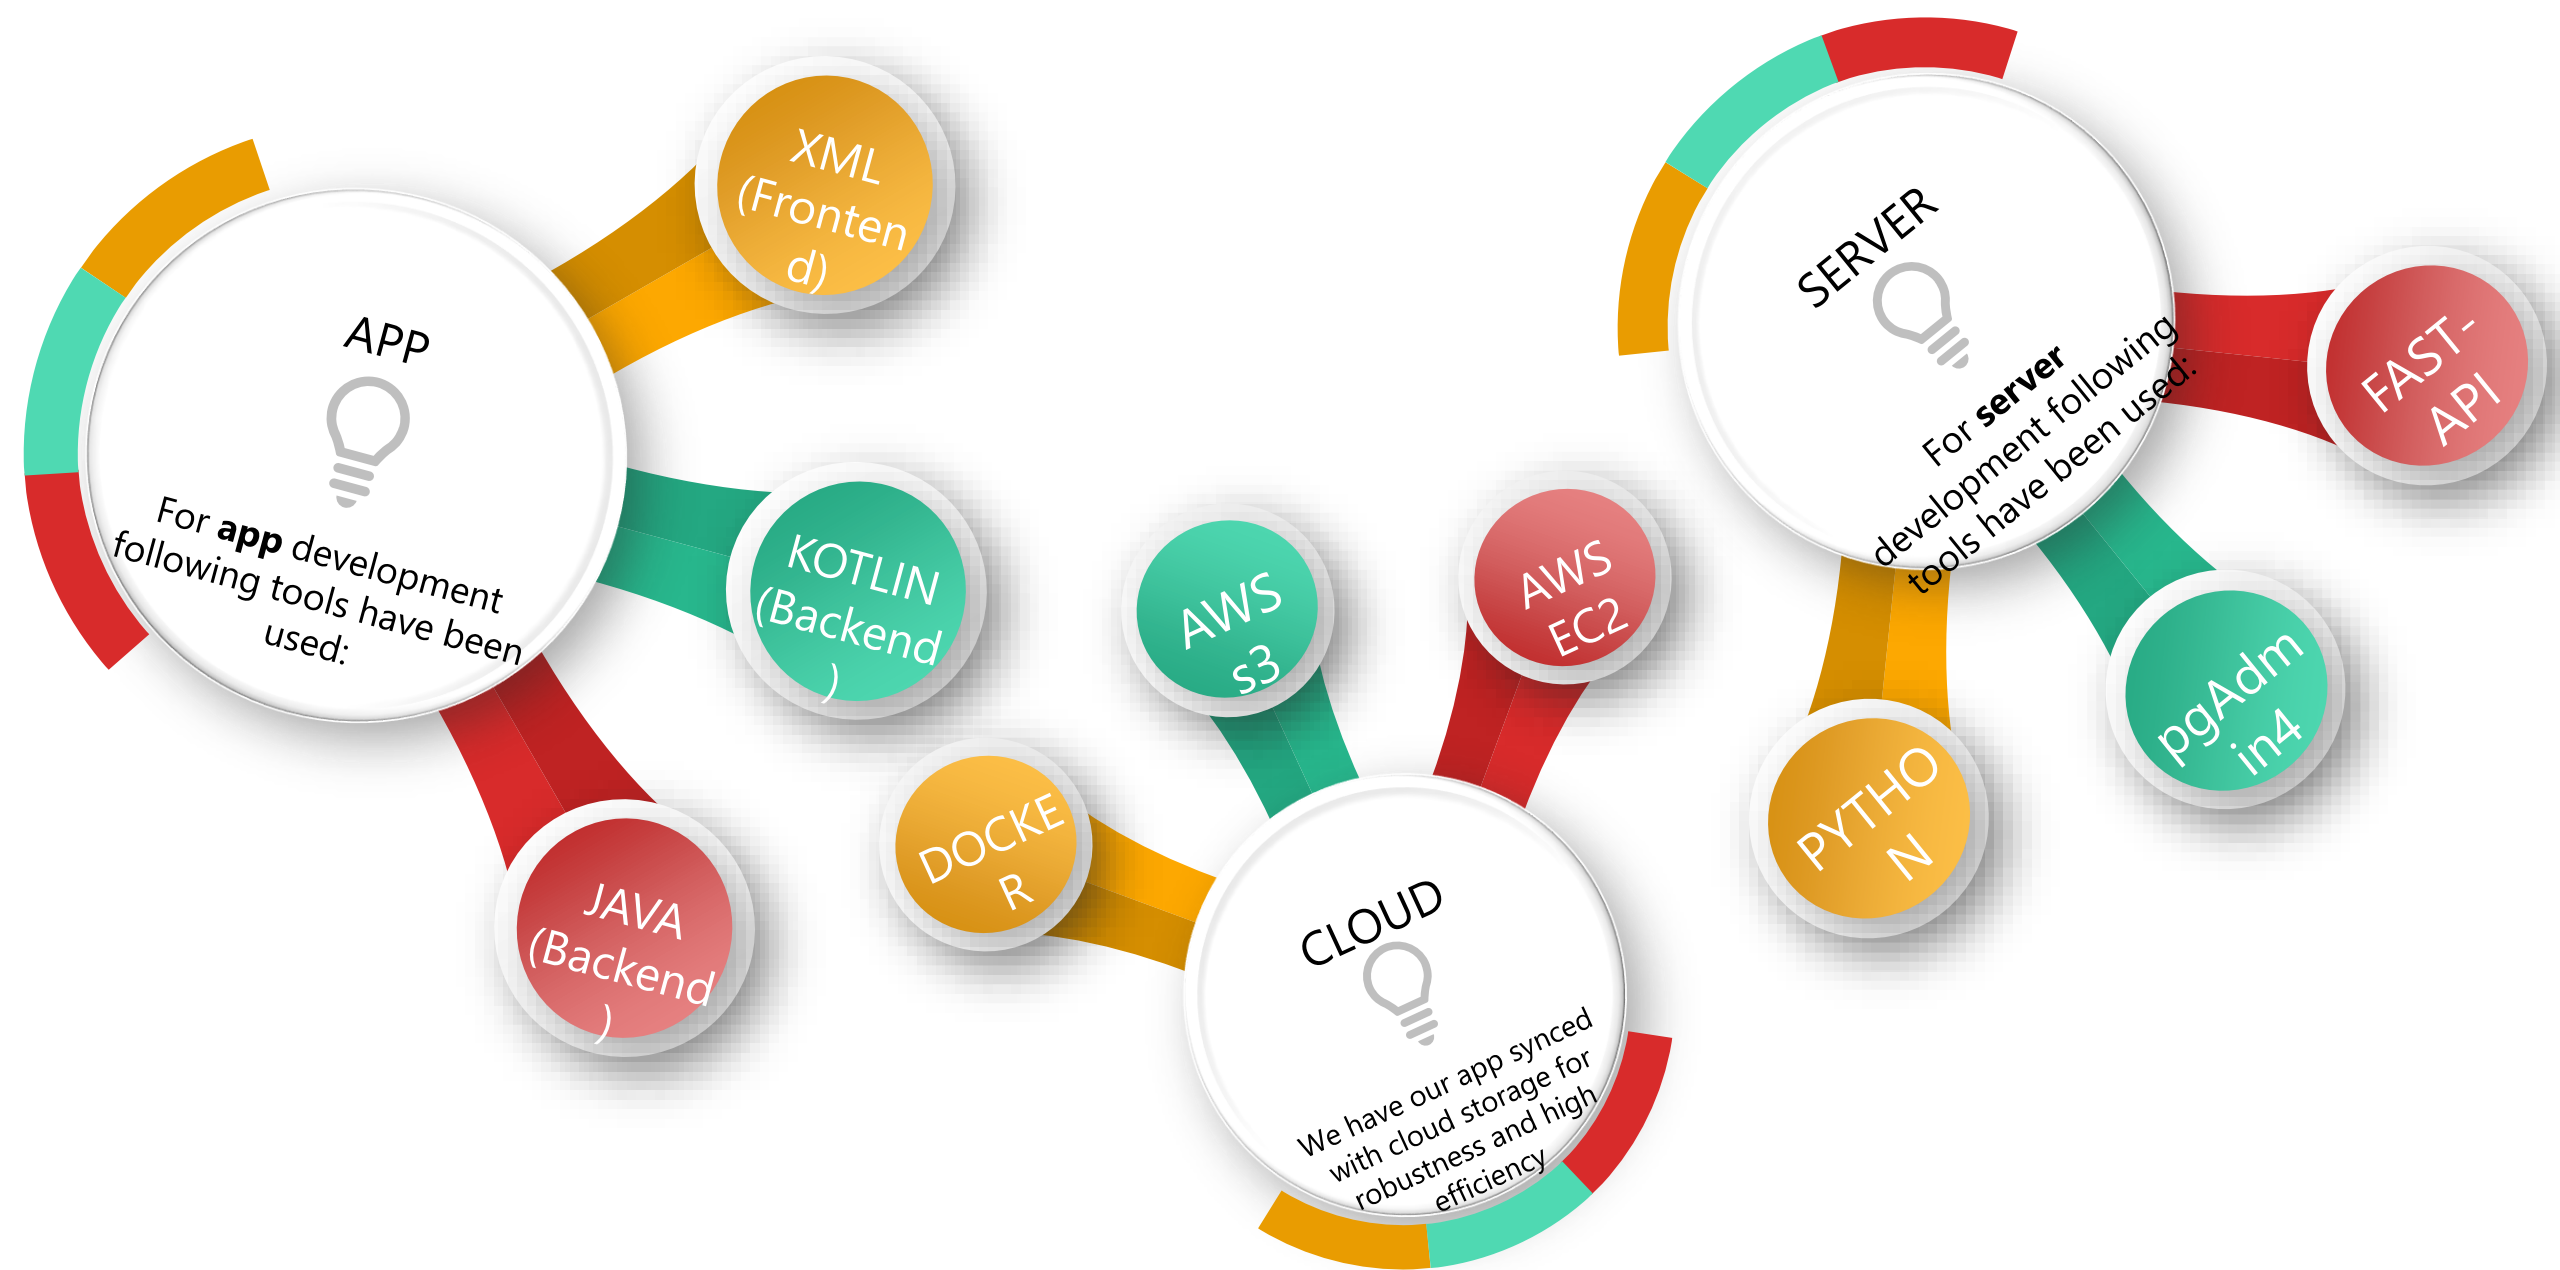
APP

For **app** development following tools have been used:

XML (Frontend)

KOTLIN (Backend)

JAVA (Backend)

DOCKER

AWS s3

AWS EC2

CLOUD

We have our app synced with cloud storage for robustness and high efficiency

SERVER

For **server** development following tools have been used:

FAST-API

PYTHON

pgAdmin4